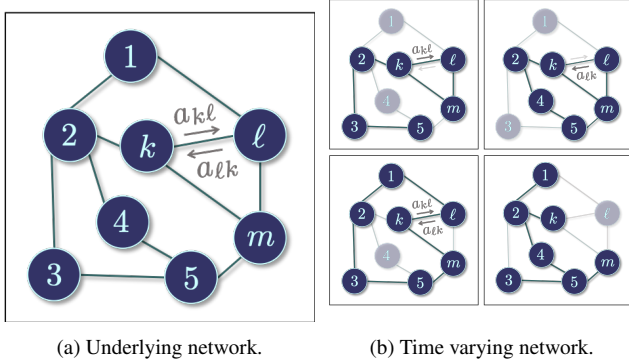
1
2
$k$
$\ell$
$a_{k\ell}$
$a_{\ell k}$
4
$m$
3
5

1
2
$k$
$\ell$
$a_{k\ell}$
4
$m$
3
5

1
2
$k$
$\ell$
$a_{\ell k}$
4
$m$
3
5

1
2
$k$
$\ell$
$a_{k\ell}$
$a_{\ell k}$
4
$m$
3
5

1
2
$k$
$\ell$
4
$m$
3
5

(a) Underlying network.

(b) Time varying network.